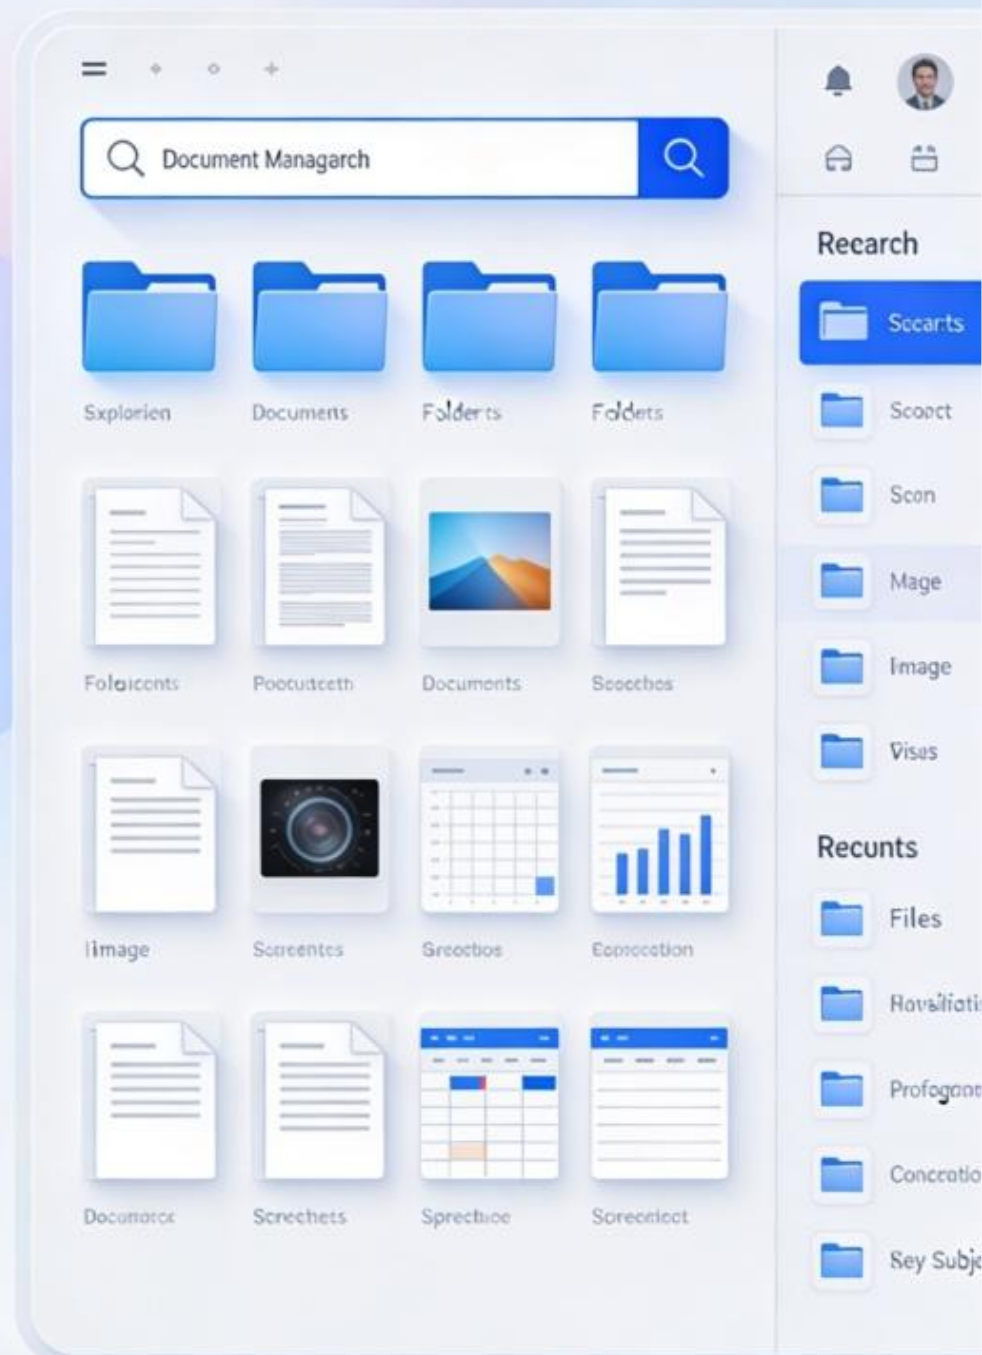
Document Managarch

Explorien
Documents
Folderts
Foldets

Folaicents
Pocutceth
Documents
Seecthes

Image
Screentes
Sreethos
Ecprocetion

Doconorer
Screchets
Sprecthoe
Screenicet

Reearch

Seearts
Scooct
Scon
Mage
Image
Visus

Recunts

Files
Rovsiliati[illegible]
Profogon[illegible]
Concretio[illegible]
Sey Subj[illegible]